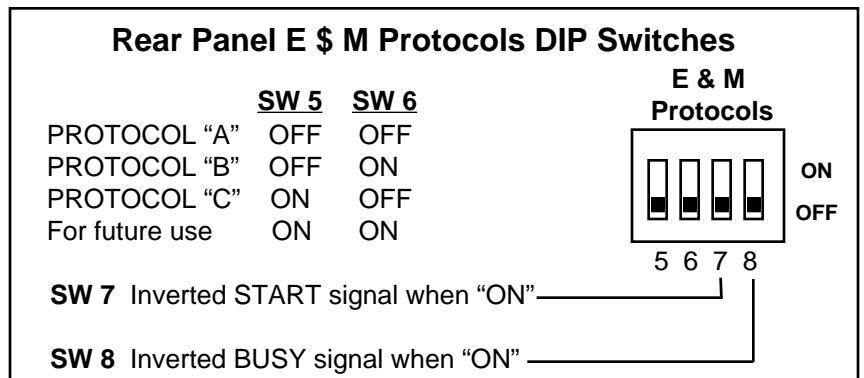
Rear Panel E $ M Protocols DIP Switches

|  | SW 5 | SW 6 |
|---|---|---|
| PROTOCOL “A” | OFF | OFF |
| PROTOCOL “B” | OFF | ON |
| PROTOCOL “C” | ON | OFF |
| For future use | ON | ON |

E & M Protocols

ON

OFF

5 6 7 8

SW 7 Inverted START signal when “ON”

SW 8 Inverted BUSY signal when “ON”